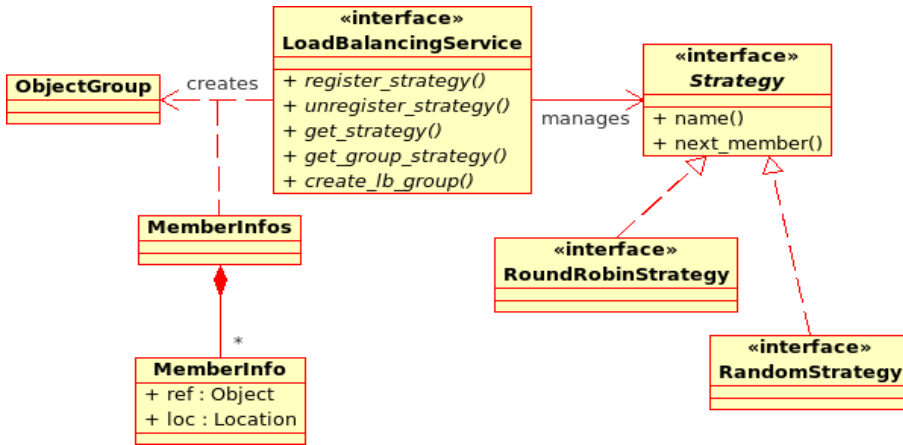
«interface»
LoadBalancingService

+ register_strategy()
+ unregister_strategy()
+ get_strategy()
+ get_group_strategy()
+ create_lb_group()

ObjectGroup

creates

manages

«interface»
Strategy

+ name()
+ next_member()

MemberInfos

«interface»
RoundRobinStrategy

*

MemberInfo

+ ref : Object
+ loc : Location

«interface»
RandomStrategy